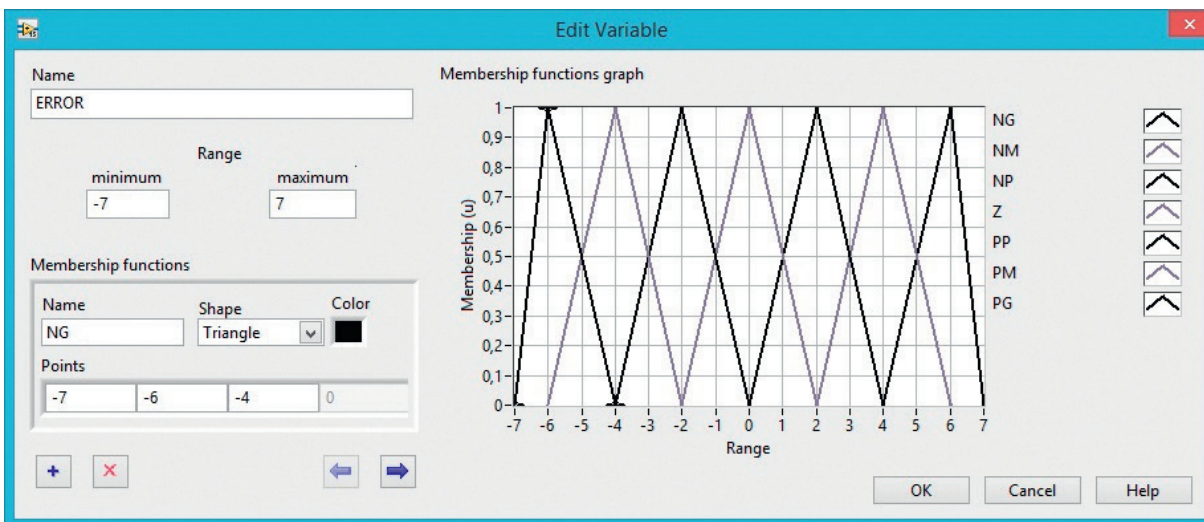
Edit Variable

Name
ERROR

Range
minimum
-7
maximum
7

Membership functions
Name
NG
Shape
Triangle
Color
Points
-7
-6
-4
0

+
×

Membership functions graph
1
0,9
0,8
0,7
0,6
0,5
0,4
0,3
0,2
0,1
0
Membership (u)
-7 -6 -5 -4 -3 -2 -1 0 1 2 3 4 5 6 7
Range

NG
NM
NP
Z
PP
PM
PG

OK
Cancel
Help